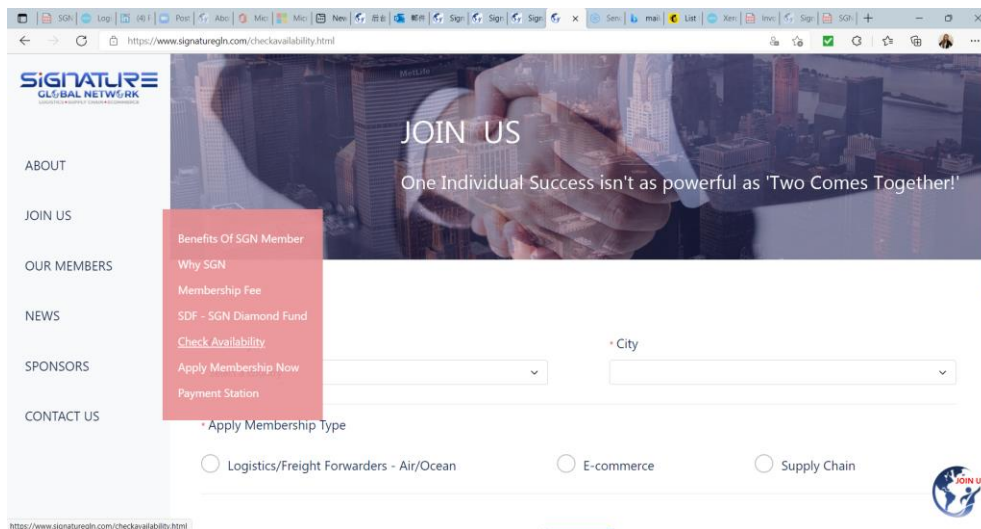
SGN | Log | (4) | Post | Abo | Mic | Mic | New | 群發 | 郵件 | Sign | Sign | Sign | × | Sen | mail | List | Xen | Invo | Sign | SGN | +

https://www.signaturegln.com/checkavailability.html

SIGNATURE GLOBAL NETWORK
LOGISTICS•SUPPLY CHAIN•ECOMMERCE

ABOUT

JOIN US

OUR MEMBERS

NEWS

SPONSORS

CONTACT US

Benefits Of SGN Member
Why SGN
Membership Fee
SDF - SGN Diamond Fund
Check Availability
Apply Membership Now
Payment Station

JOIN US

One Individual Success isn't as powerful as 'Two Comes Together!'

* City

* Apply Membership Type

Logistics/Freight Forwarders - Air/Ocean

E-commerce

Supply Chain

JOIN US

https://www.signaturegln.com/checkavailability.html